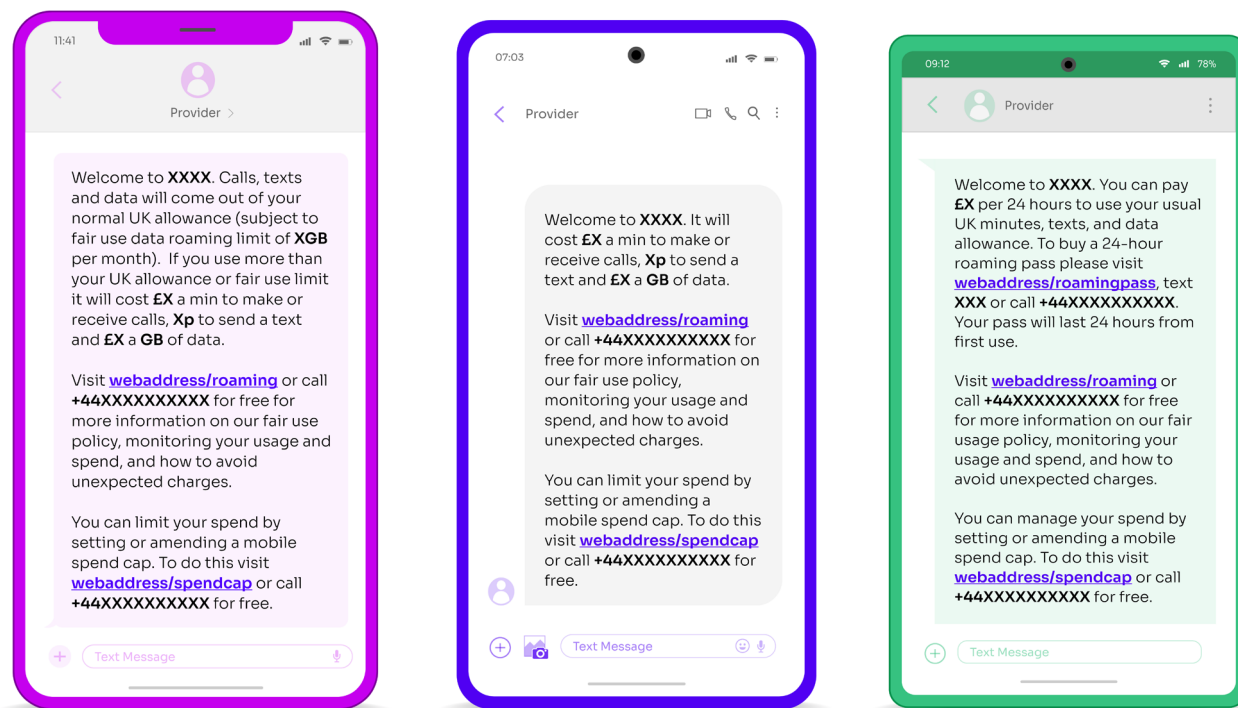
11:41

Provider >

Welcome to **XXXX**. Calls, texts and data will come out of your normal UK allowance (subject to fair use data roaming limit of **XGB** per month). If you use more than your UK allowance or fair use limit it will cost **£X** a min to make or receive calls, **Xp** to send a text and **£X** a **GB** of data.

Visit **webaddress/roaming** or call **+44XXXXXXXXXX** for free for more information on our fair use policy, monitoring your usage and spend, and how to avoid unexpected charges.

You can limit your spend by setting or amending a mobile spend cap. To do this visit **webaddress/spendcap** or call **+44XXXXXXXXXX** for free.

Text Message

07:03

Provider

Welcome to **XXXX**. It will cost **£X** a min to make or receive calls, **Xp** to send a text and **£X** a **GB** of data.

Visit **webaddress/roaming** or call **+44XXXXXXXXXX** for free for more information on our fair use policy, monitoring your usage and spend, and how to avoid unexpected charges.

You can limit your spend by setting or amending a mobile spend cap. To do this visit **webaddress/spendcap** or call **+44XXXXXXXXXX** for free.

Text Message

09:12 78%

Provider

Welcome to **XXXX**. You can pay **£X** per 24 hours to use your usual UK minutes, texts, and data allowance. To buy a 24-hour roaming pass please visit **webaddress/roamingpass**, text **XXX** or call **+44XXXXXXXXXX**. Your pass will last 24 hours from first use.

Visit **webaddress/roaming** or call **+44XXXXXXXXXX** for free for more information on our fair usage policy, monitoring your usage and spend, and how to avoid unexpected charges.

You can manage your spend by setting or amending a mobile spend cap. To do this visit **webaddress/spendcap** or call **+44XXXXXXXXXX** for free.

Text Message